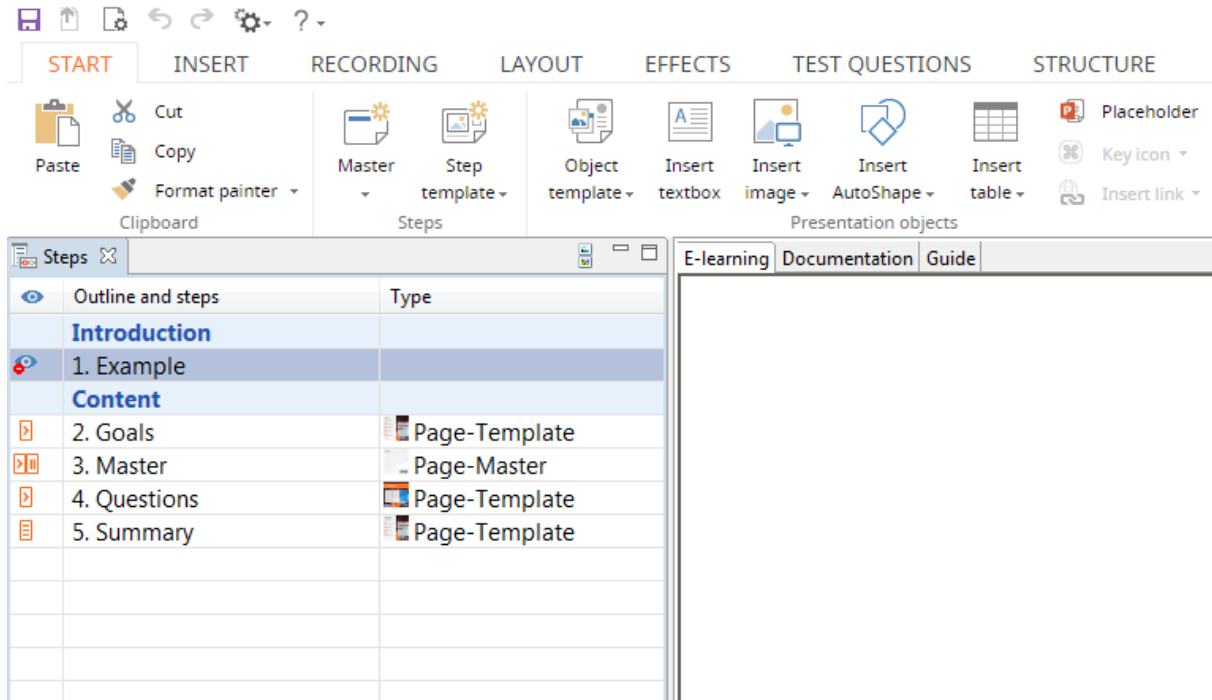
? -

START INSERT RECORDING LAYOUT EFFECTS TEST QUESTIONS STRUCTURE

Paste
Cut
Copy
Format painter
Clipboard

Master
Step template
Steps

Object template
Insert textbox
Insert image
Insert AutoShape
Insert table
Placeholder
Key icon
Insert link
Presentation objects

Steps

E-learning | Documentation | Guide

| | Outline and steps | Type |
|---|---|---|
| | Introduction | |
| | 1. Example | |
| | Content | |
| | 2. Goals | Page-Template |
| | 3. Master | Page-Master |
| | 4. Questions | Page-Template |
| | 5. Summary | Page-Template |